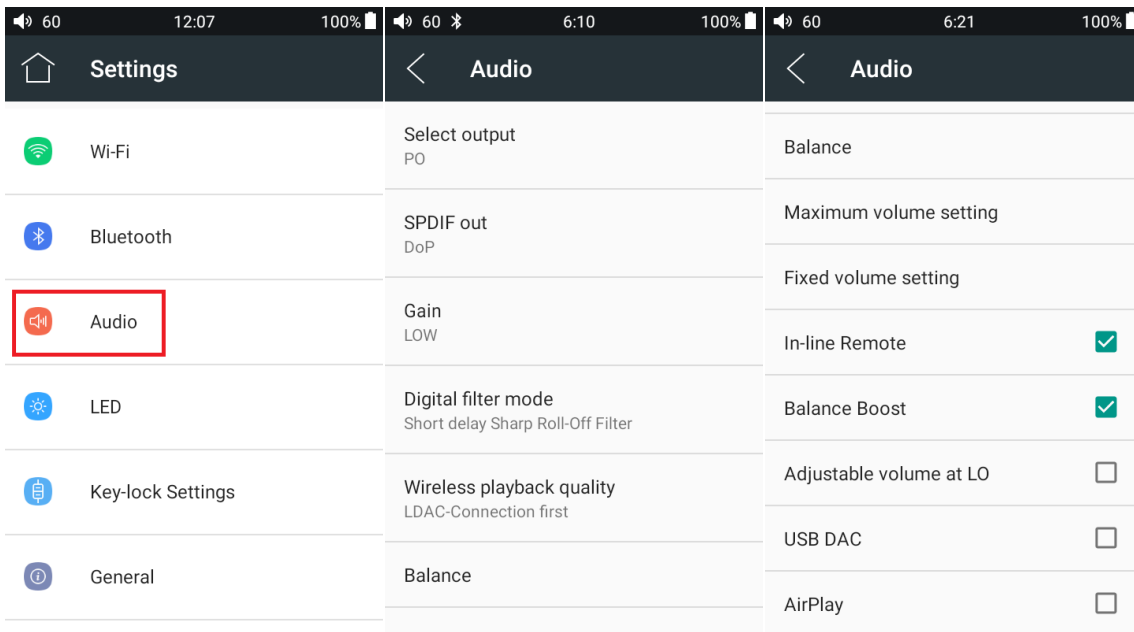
60 12:07 100%

Settings

Wi-Fi

Bluetooth

Audio

LED

Key-lock Settings

General

60 6:10 100%

Audio

Select output
PO

SPDIF out
DoP

Gain
LOW

Digital filter mode
Short delay Sharp Roll-Off Filter

Wireless playback quality
LDAC-Connection first

Balance

60 6:21 100%

Audio

Balance

Maximum volume setting

Fixed volume setting

In-line Remote

Balance Boost

Adjustable volume at LO

USB DAC

AirPlay